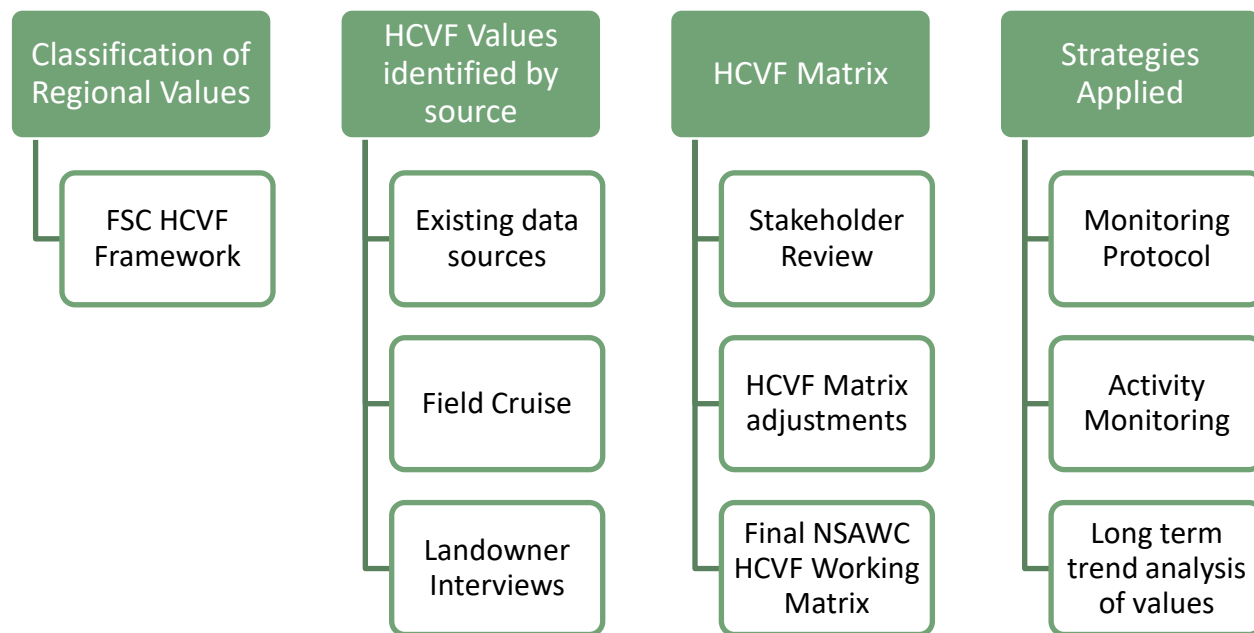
Classification of Regional Values

FSC HCVF Framework

HCVF Values identified by source

Existing data sources

Field Cruise

Landowner Interviews

HCVF Matrix

Stakeholder Review

HCVF Matrix adjustments

Final NSAWC HCVF Working Matrix

Strategies Applied

Monitoring Protocol

Activity Monitoring

Long term trend analysis of values